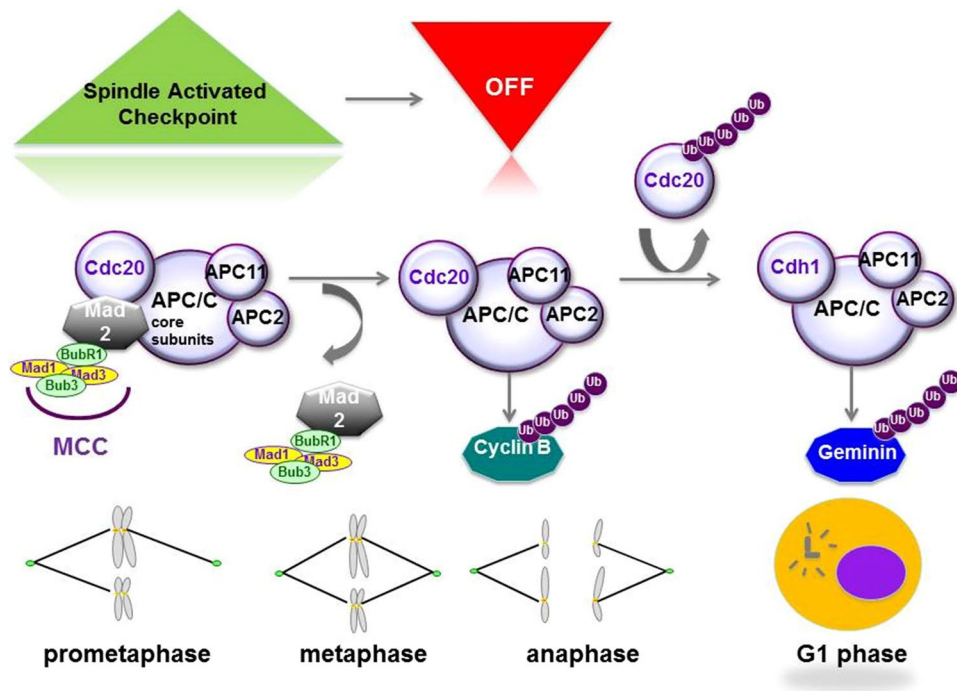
Spindle Activated Checkpoint

OFF

Ub Ub Ub Ub Ub

Cdc20

Cdc20
APC11
APC/C
core subunits
APC2
Mad 2
BubR1
Mad1
Mad3
Bub3
MCC

Mad 2
BubR1
Mad1
Mad3
Bub3

Cdc20
APC11
APC/C
APC2
Ub Ub Ub Ub Ub
Cyclin B

Cdh1
APC11
APC/C
APC2
Ub Ub Ub Ub Ub
Geminin

prometaphase

metaphase

anaphase

G1 phase